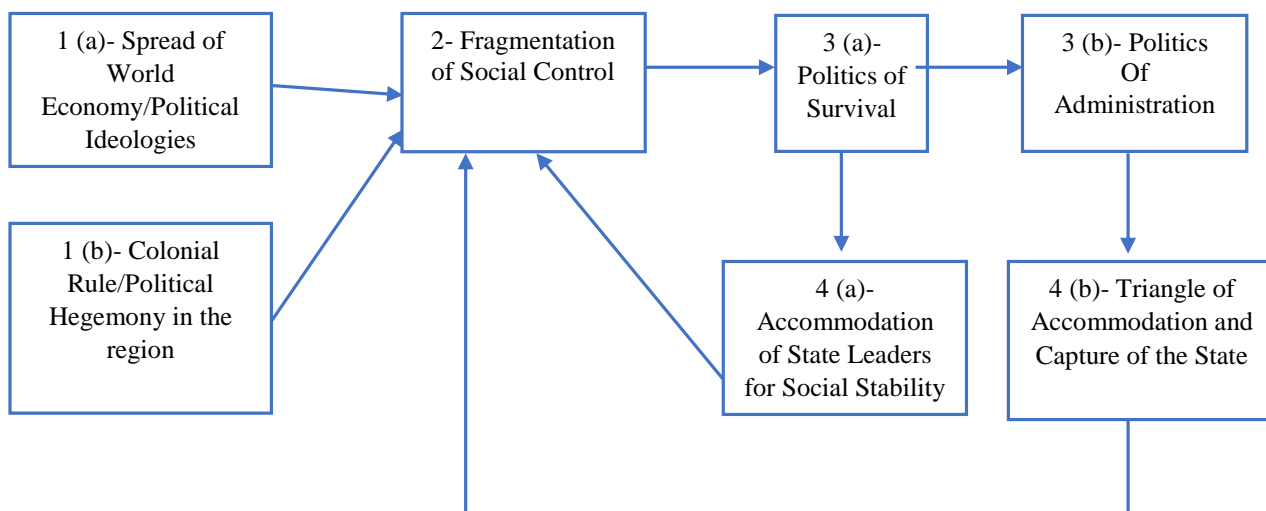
1 (a)- Spread of World Economy/Political Ideologies

1 (b)- Colonial Rule/Political Hegemony in the region

2- Fragmentation of Social Control

3 (a)- Politics of Survival

3 (b)- Politics Of Administration

4 (a)- Accommodation of State Leaders for Social Stability

4 (b)- Triangle of Accommodation and Capture of the State